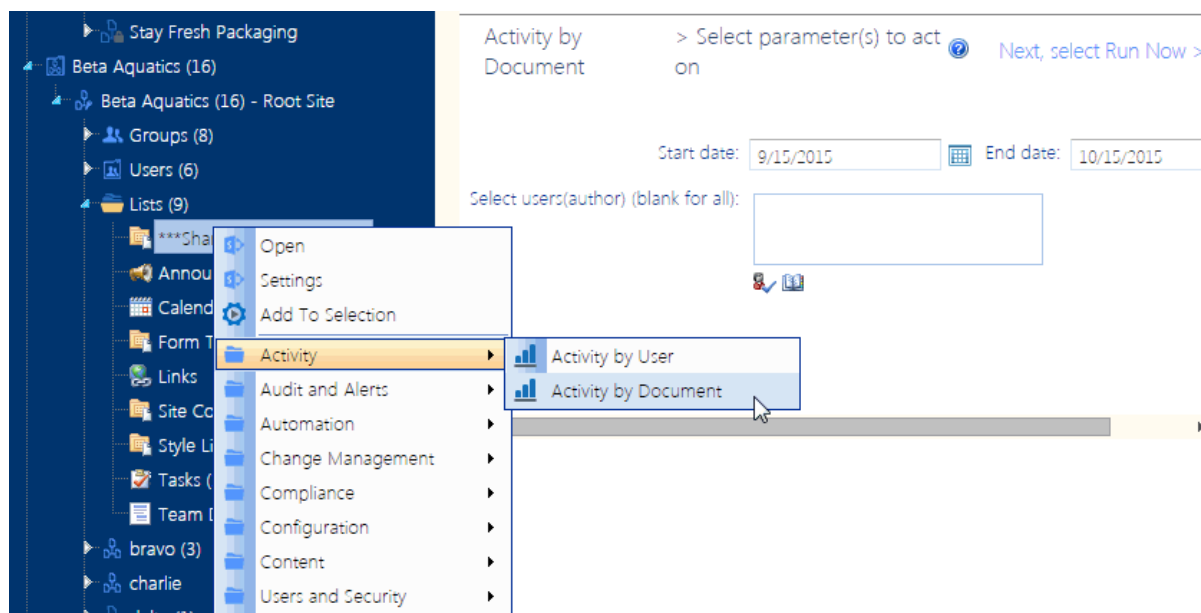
Stay Fresh Packaging
Beta Aquatics (16)
Beta Aquatics (16) - Root Site
Groups (8)
Users (6)
Lists (9)
***Sha
Annou
Calend
Form T
Links
Site Co
Style Li
Tasks (
Team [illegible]
bravo (3)
charlie

Open
Settings
Add To Selection
Activity
Audit and Alerts
Automation
Change Management
Compliance
Configuration
Content
Users and Security

Activity by User
Activity by Document

Activity by Document
> Select parameter(s) to act on
Next, select Run Now >

Start date: 9/15/2015
End date: 10/15/2015
Select users(author) (blank for all):